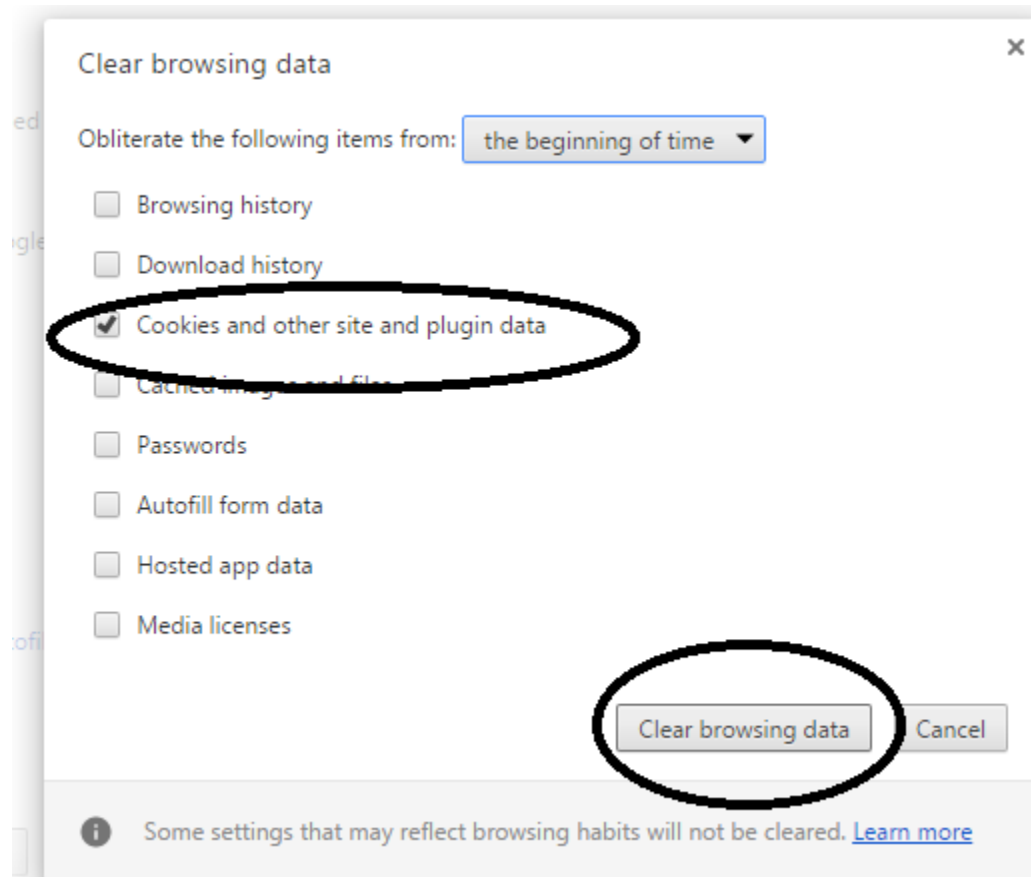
Clear browsing data

×

Obliterate the following items from: the beginning of time

Browsing history

Download history

Cookies and other site and plugin data

Cached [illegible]

Passwords

Autofill form data

Hosted app data

Media licenses

Clear browsing data

Cancel

Some settings that may reflect browsing habits will not be cleared. Learn more